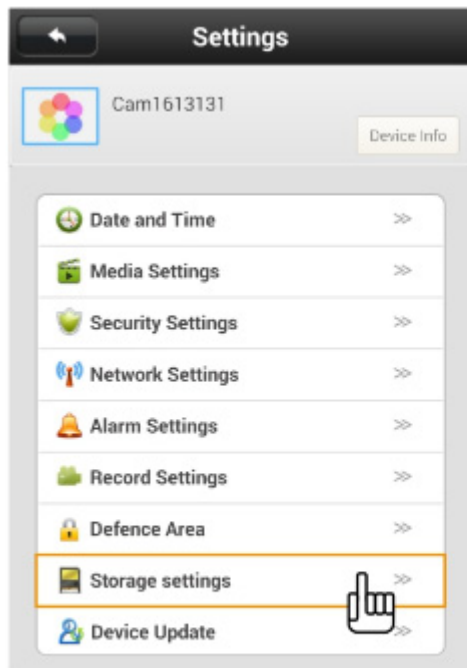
Settings

Cam1613131

Device Info

Date and Time >>

Media Settings >>

Security Settings >>

Network Settings >>

Alarm Settings >>

Record Settings >>

Defence Area >>

Storage settings >>

Device Update >>